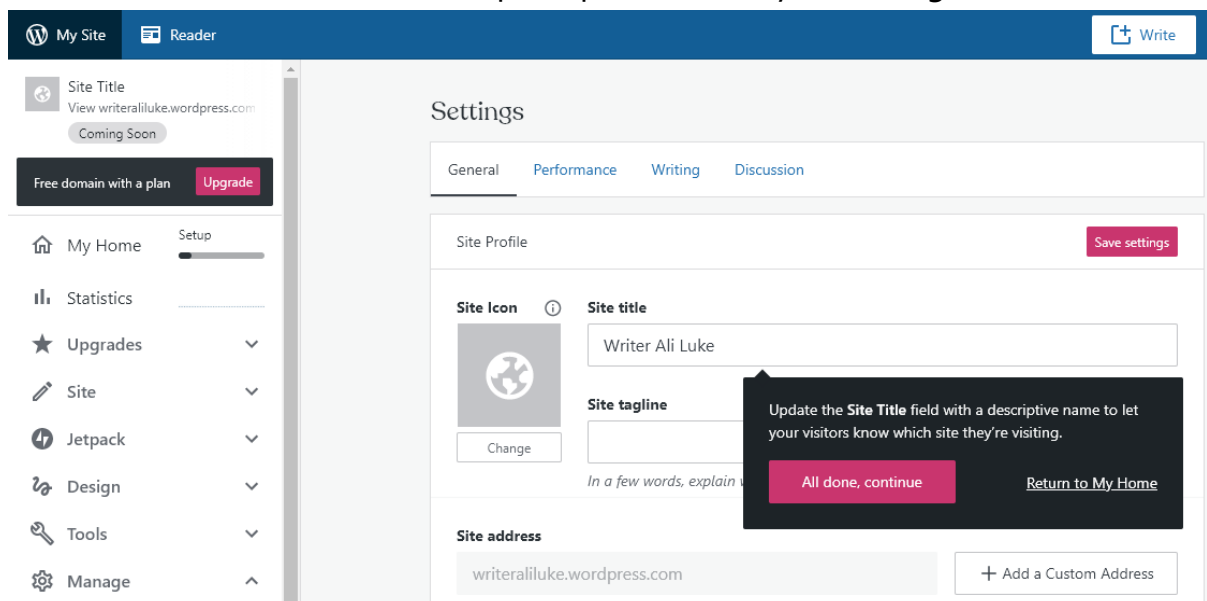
My Site
Reader
Write

Site Title
View writeraliluke.wordpress.com
Coming Soon

Free domain with a plan
Upgrade

My Home
Setup
Statistics
Upgrades
Site
Jetpack
Design
Tools
Manage

Settings

General
Performance
Writing
Discussion

Site Profile
Save settings

Site Icon
Change

Site title
Writer Ali Luke

Site tagline
In a few words, explain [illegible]

Update the **Site Title** field with a descriptive name to let your visitors know which site they're visiting.

All done, continue
Return to My Home

Site address
writeraliluke.wordpress.com
+ Add a Custom Address